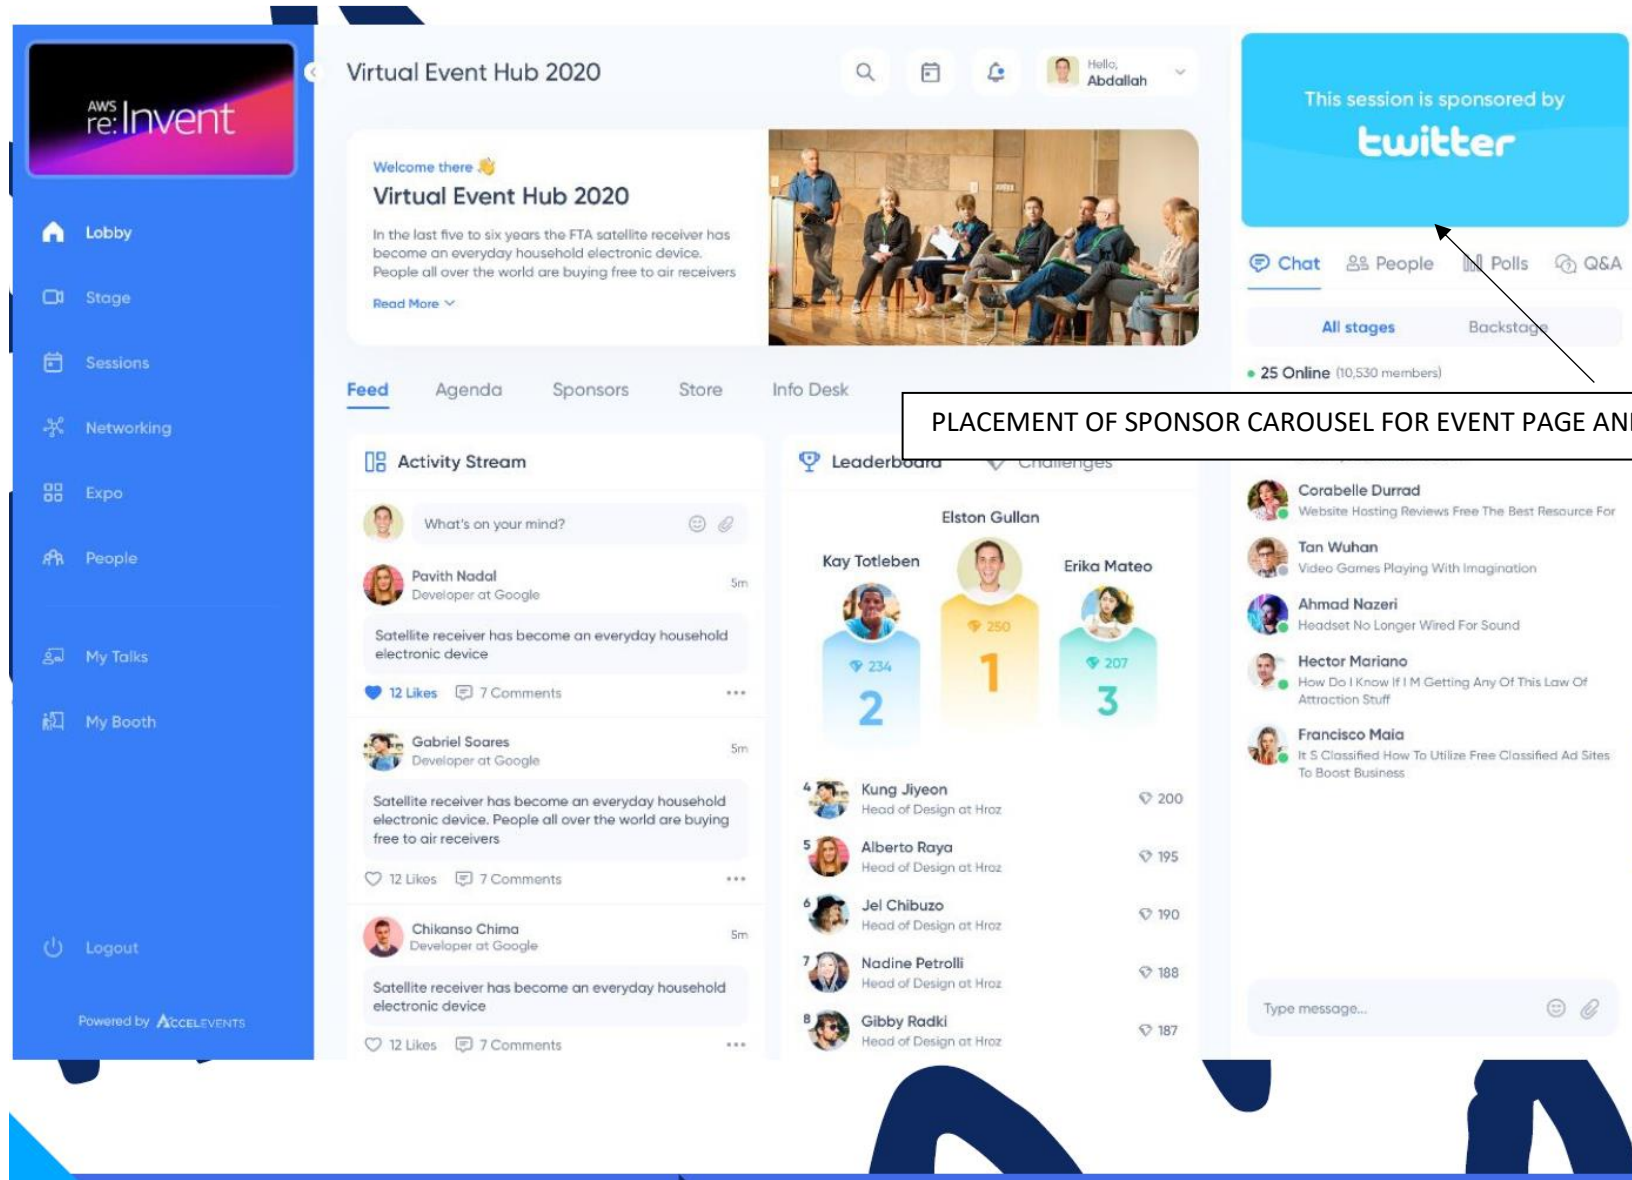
AWS re:Invent

Lobby
Stage
Sessions
Networking
Expo
People
My Talks
My Booth
Logout
Powered by ACCELEVENTS

Virtual Event Hub 2020
Hello, Abdallah

Welcome there 👋
Virtual Event Hub 2020
In the last five to six years the FTA satellite receiver has become an everyday household electronic device. People all over the world are buying free to air receivers
Read More

Feed Agenda Sponsors Store Info Desk

Activity Stream
What's on your mind?

Pavith Nadal
Developer at Google
5m
Satellite receiver has become an everyday household electronic device
12 Likes 7 Comments

Gabriel Soares
Developer at Google
5m
Satellite receiver has become an everyday household electronic device. People all over the world are buying free to air receivers
12 Likes 7 Comments

Chikanso Chima
Developer at Google
5m
Satellite receiver has become an everyday household electronic device
12 Likes 7 Comments

Leaderboard Challenges
Elston Gullan
Kay Totleben
Erika Mateo
250
1
234
2
207
3
4 Kung Jiyeon Head of Design at Hroz 200
5 Alberto Raya Head of Design at Hroz 195
6 Jel Chibuzo Head of Design at Hroz 190
7 Nadine Petrolli Head of Design at Hroz 188
8 Gibby Radki Head of Design at Hroz 187

This session is sponsored by
twitter

Chat People Polls Q&A
All stages Backstage
25 Online (10,530 members)

PLACEMENT OF SPONSOR CAROUSEL FOR EVENT PAGE AN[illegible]

Corabelle Durrad
Website Hosting Reviews Free The Best Resource For
Tan Wuhan
Video Games Playing With Imagination
Ahmad Nazeri
Headset No Longer Wired For Sound
Hector Mariano
How Do I Know If I M Getting Any Of This Law Of Attraction Stuff
Francisco Maia
It S Classified How To Utilize Free Classified Ad Sites To Boost Business

Type message...